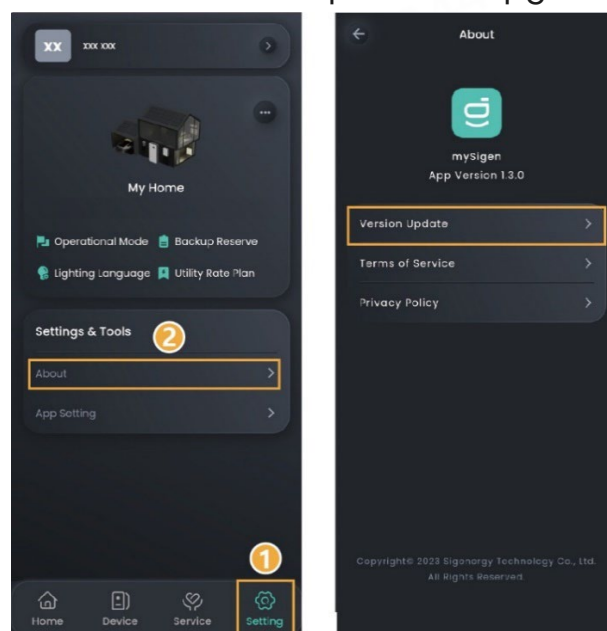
XX xxx xxx

My Home

Operational Mode Backup Reserve

Lighting Language Utility Rate Plan

Settings & Tools 2

About

App Setting

1

Home Device Service Setting

About

mySigen
App Version 1.3.0

Version Update

Terms of Service

Privacy Policy

Copyright© 2023 Sigenergy Technology Co., Ltd. All Rights Reserved.